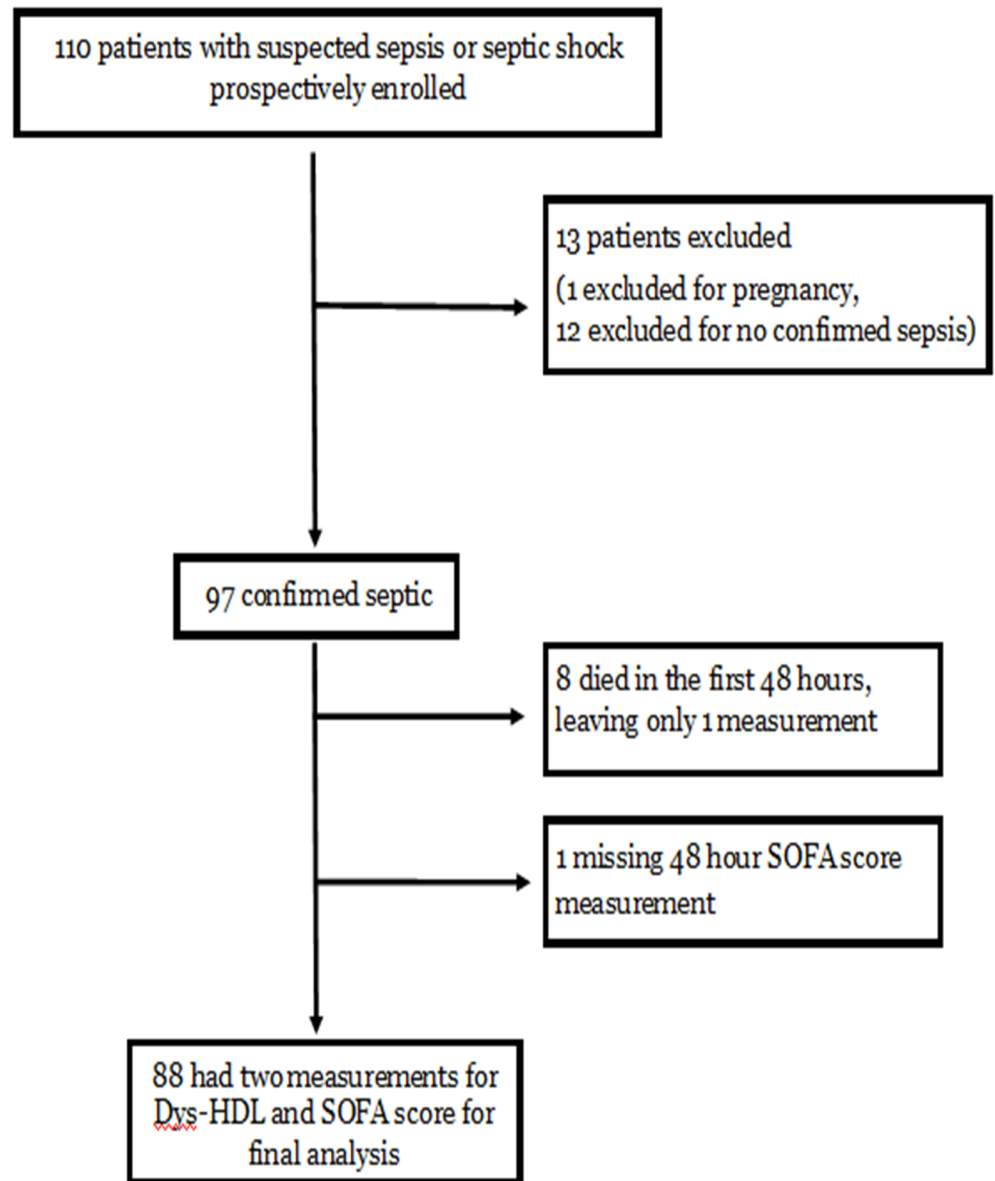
110 patients with suspected sepsis or septic shock prospectively enrolled

13 patients excluded
(1 excluded for pregnancy,
12 excluded for no confirmed sepsis)

97 confirmed septic

8 died in the first 48 hours, leaving only 1 measurement

1 missing 48 hour SOFA score measurement

88 had two measurements for Dys-HDL and SOFA score for final analysis